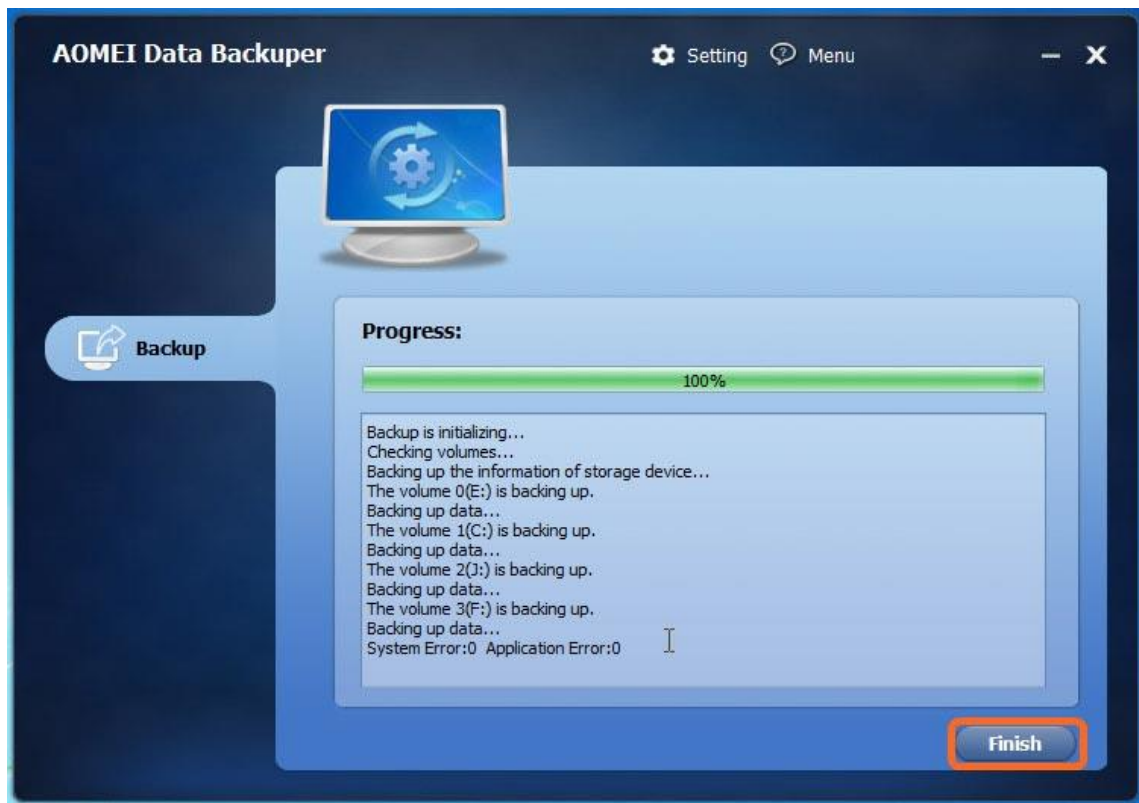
AOMEI Data Backuper

Setting Menu

Backup

Progress:

100%

Backup is initializing...
Checking volumes...
Backing up the information of storage device...
The volume 0(E:) is backing up.
Backing up data...
The volume 1(C:) is backing up.
Backing up data...
The volume 2(J:) is backing up.
Backing up data...
The volume 3(F:) is backing up.
Backing up data...
System Error:0 Application Error:0

Finish